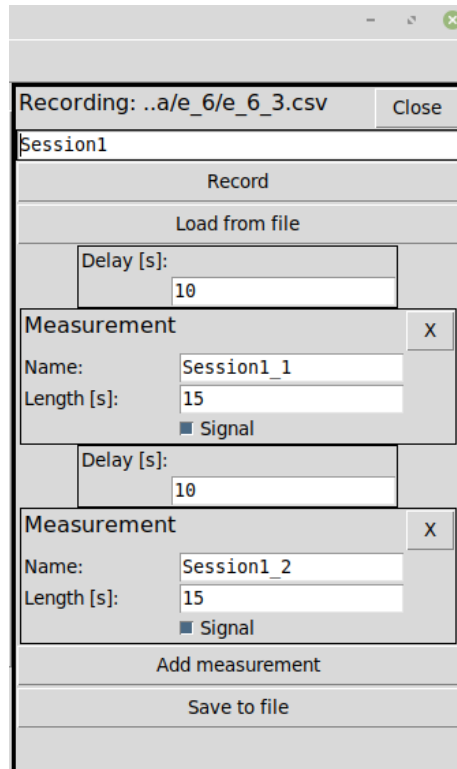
Recording: ..a/e_6/e_6_3.csv
Close
Session1
Record
Load from file
Delay [s]:
10
Measurement
X
Name:
Session1_1
Length [s]:
15
Signal
Delay [s]:
10
Measurement
X
Name:
Session1_2
Length [s]:
15
Signal
Add measurement
Save to file